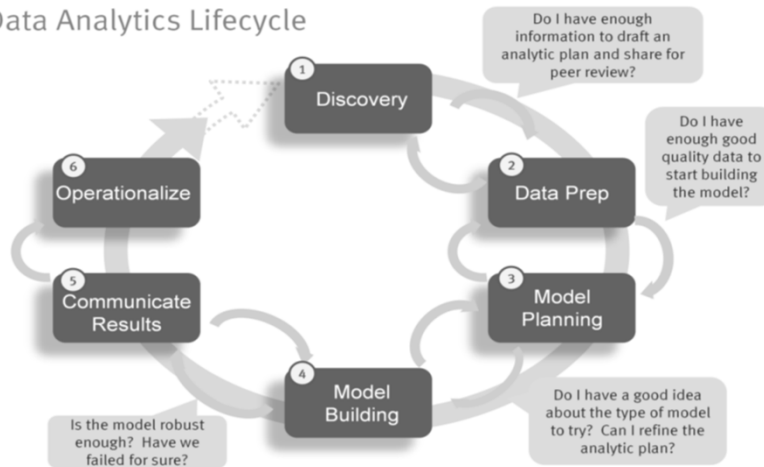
ata Analytics Lifecycle

Do I have enough information to draft an analytic plan and share for peer review?

1
Discovery

Do I have enough good quality data to start building the model?

2
Data Prep

6
Operationalize

3
Model Planning

5
Communicate Results

4
Model Building

Do I have a good idea about the type of model to try? Can I refine the analytic plan?

Is the model robust enough? Have we failed for sure?